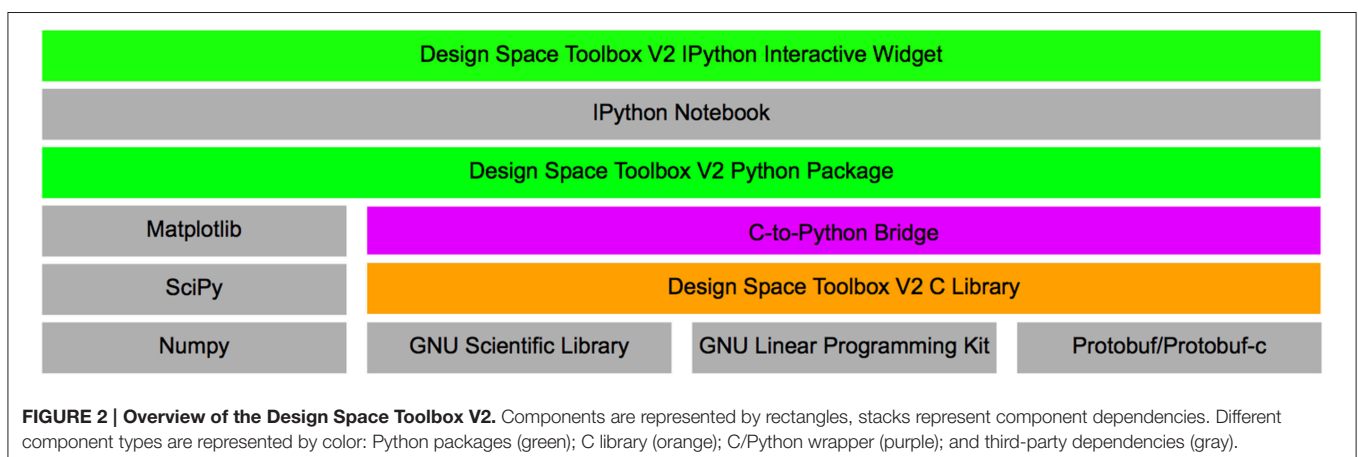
Design Space Toolbox V2 IPython Interactive Widget

IPython Notebook

Design Space Toolbox V2 Python Package

Matplotlib

C-to-Python Bridge

SciPy

Design Space Toolbox V2 C Library

Numpy

GNU Scientific Library

GNU Linear Programming Kit

Protobuf/Protobuf-c

FIGURE 2 | Overview of the Design Space Toolbox V2. Components are represented by rectangles, stacks represent component dependencies. Different component types are represented by color: Python packages (green); C library (orange); C/Python wrapper (purple); and third-party dependencies (gray).